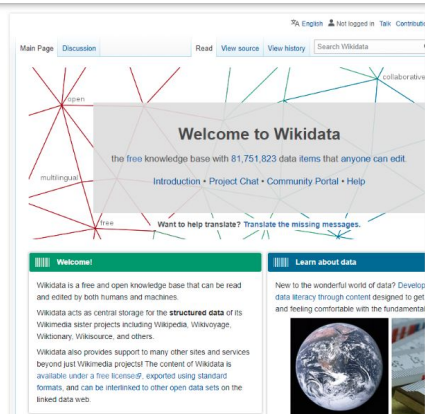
English Not logged in Talk Contributi

Main Page Discussion Read View source View history Search Wikidata

open

collaborative

multilingual

free

Welcome to Wikidata

the free knowledge base with 81,751,823 data items that anyone can edit.

Introduction • Project Chat • Community Portal • Help

Want to help translate? Translate the missing messages.

Welcome!

Wikidata is a free and open knowledge base that can be read and edited by both humans and machines.

Wikidata acts as central storage for the structured data of its Wikimedia sister projects including Wikipedia, Wikivoyage, Wiktionary, Wikisource, and others.

Wikidata also provides support to many other sites and services beyond just Wikimedia projects! The content of Wikidata is available under a free license, exported using standard formats, and can be interlinked to other open data sets on the linked data web.

Learn about data

New to the wonderful world of data? Develop data literacy through content designed to get and feeling comfortable with the fundamental